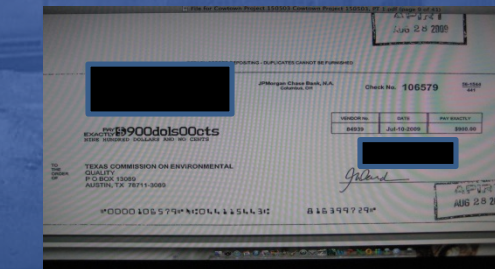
File for Cowtown Project 133803 Cowtown Project 133103_PT 1.pdf (page 4 of 4)

APR
AUG 28 2009

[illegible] POSTING - DUPLICATES CANNOT BE FURNISHED

JPMorgan Chase Bank, N.A.
Columbus, OH

Check No. 106579

| VENDOR No. | DATE | PAY EXACTLY |
|---|---|---|
| 84539 | Jul-10-2009 | $900.00 |

PAY EXACTLY $900dols00cts
NINE HUNDRED DOLLARS AND NO CENTS

TO THE ORDER OF
TEXAS COMMISSION ON ENVIRONMENTAL QUALITY
P O BOX 13089
AUSTIN, TX 78711-3089

APR
AUG 28 2

⑈000106579⑈ ⑆044115443⑆ 816399729⑈